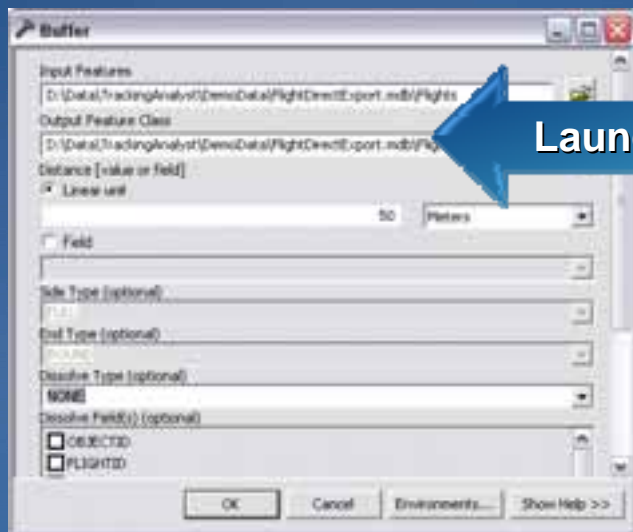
Buffer

Input Features

D:\Data\TrackingAnalyst\DemoData\FlightDirectExport.mdb\Flights

Output Feature Class

D:\Data\TrackingAnalyst\DemoData\FlightDirectExport.mdb\Flig

Laun

Distance [value or field]

Linear unit

50 Meters

Field

Side Type (optional)

FULL

End Type (optional)

ROUND

Dissolve Type (optional)

NONE

Dissolve Field(s) (optional)

OBJECTID

FLIGHTID

OK Cancel Environments... Show Help >>